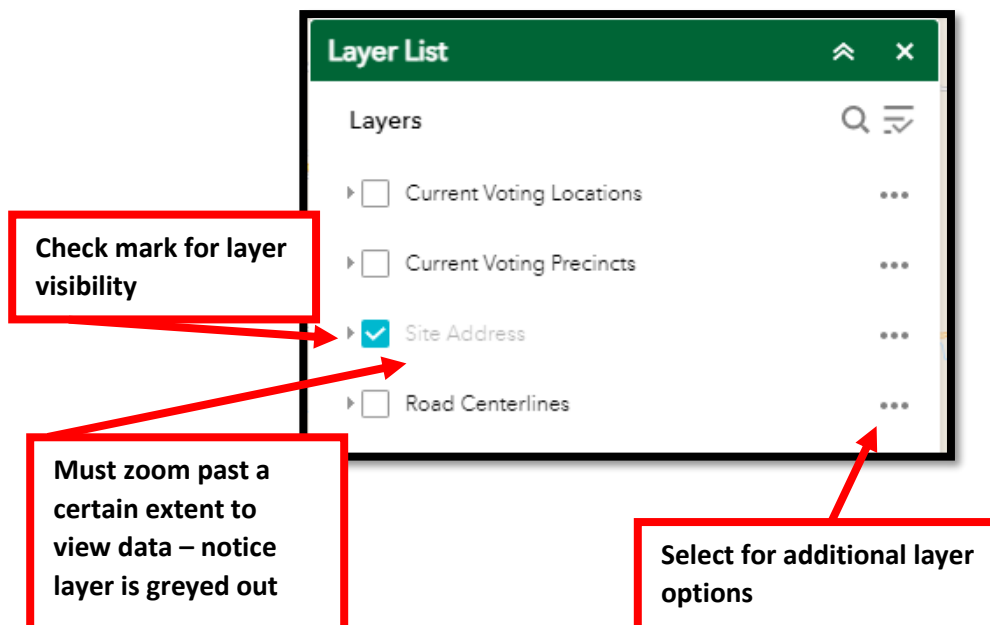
Layer List

Layers

Current Voting Locations

Current Voting Precincts

Site Address

Road Centerlines

Check mark for layer visibility

Must zoom past a certain extent to view data – notice layer is greyed out

Select for additional layer options